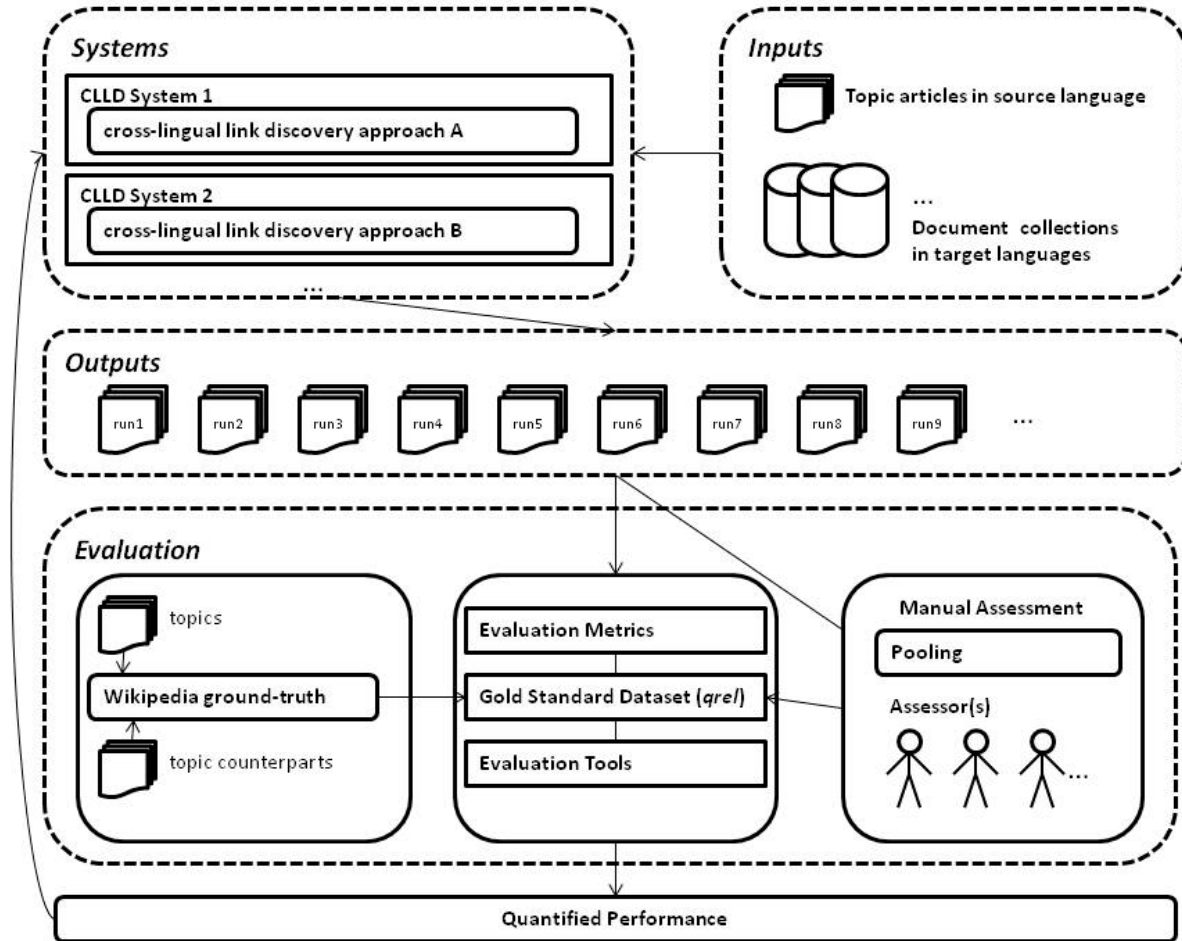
Systems

CLLD System 1

cross-lingual link discovery approach A

CLLD System 2

cross-lingual link discovery approach B

...

Inputs

Topic articles in source language

...

Document collections in target languages

Outputs

run1 run2 run3 run4 run5 run6 run7 run8 run9 ...

Evaluation

topics

Wikipedia ground-truth

topic counterparts

Evaluation Metrics

Gold Standard Dataset (qrel)

Evaluation Tools

Manual Assessment

Pooling

Assessor(s)

...

Quantified Performance